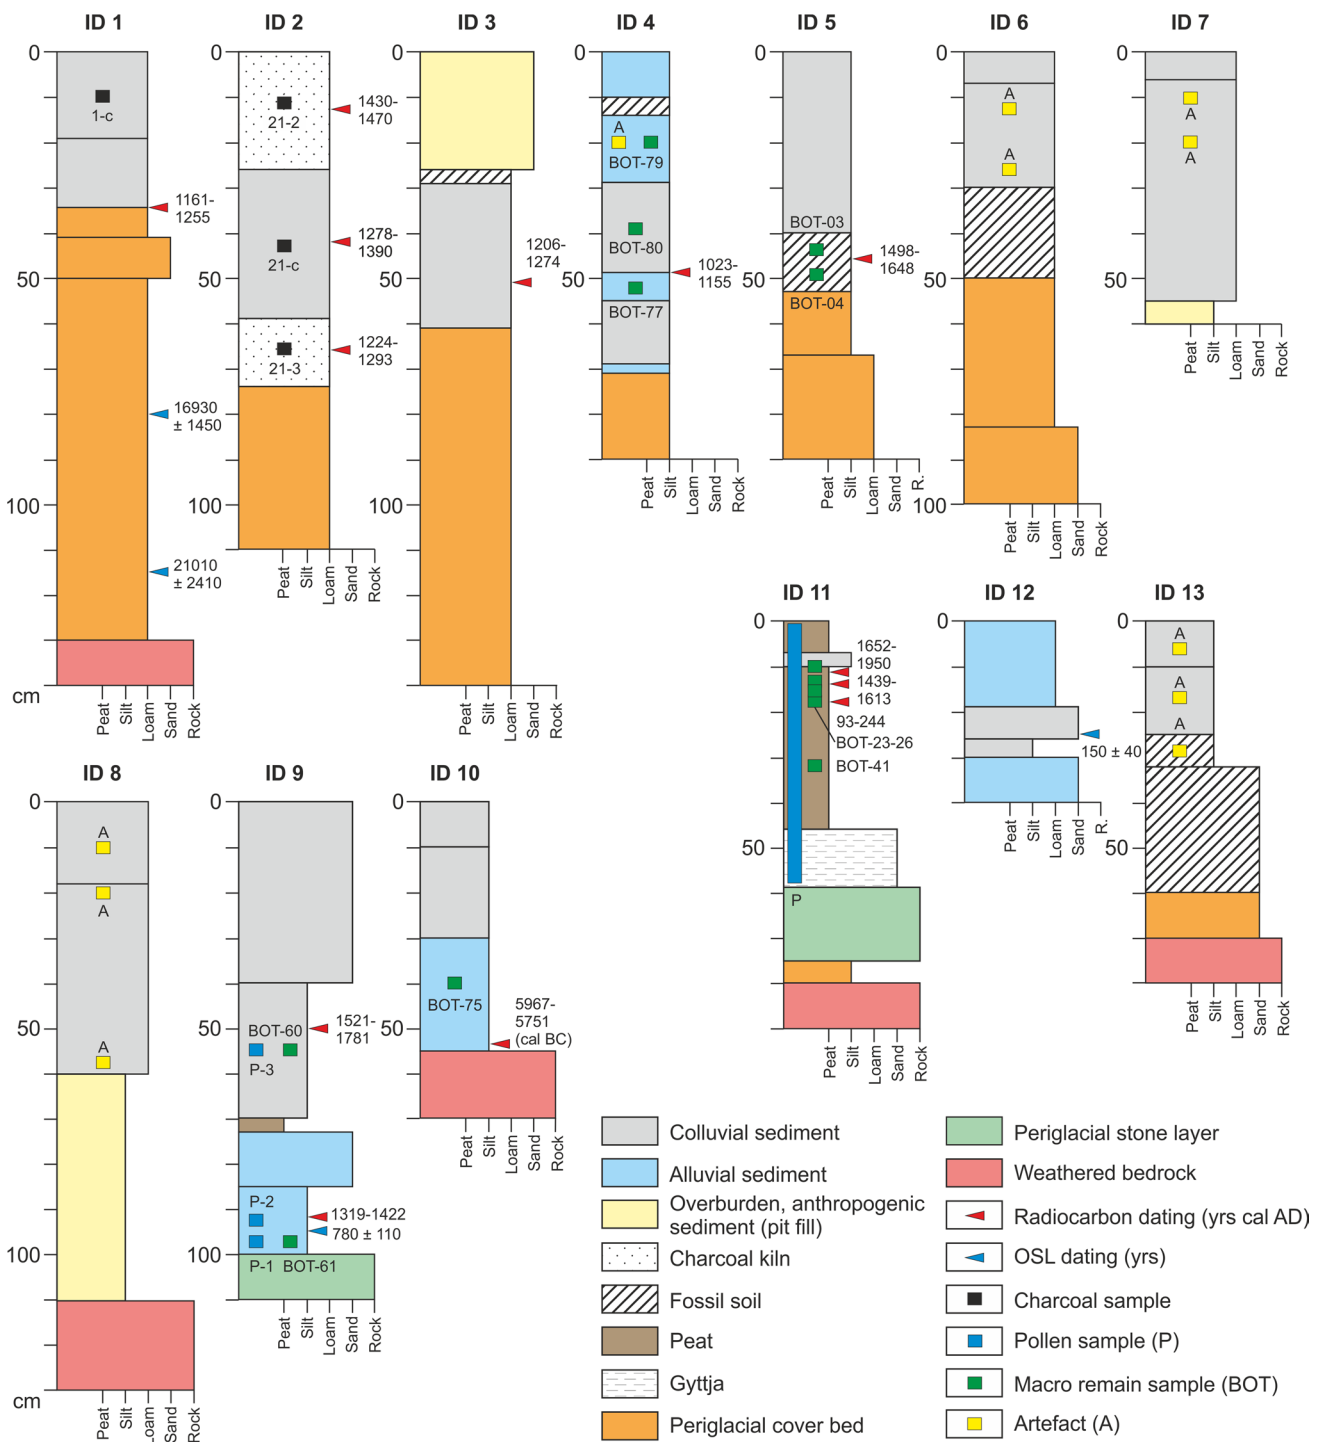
ID 1
0
1-c
1161-1255
50
16930 ± 1450
100
21010 ± 2410
cm
Peat Silt Loam Sand Rock

ID 2
0
21-2
1430-1470
1278-1390
21-c
50
1224-1293
21-3
100
Peat Silt Loam Sand Rock

ID 3
0
1206-1274
50
100
Peat Silt Loam Sand Rock

ID 4
0
A
BOT-79
BOT-80
1023-1155
50
BOT-77
Peat Silt Loam Sand Rock

ID 5
0
BOT-03
1498-1648
50
BOT-04
Peat Silt Loam Sand R.

ID 6
0
A
A
50
100
Peat Silt Loam Sand Rock

ID 7
0
A
A
50
Peat Silt Loam Sand Rock

ID 8
0
A
A
50
A
100
cm
Peat Silt Loam Sand Rock

ID 9
0
50
BOT-60
1521-1781
P-3
P-2
1319-1422
780 ± 110
100
P-1 BOT-61
Peat Silt Loam Sand Rock

ID 10
0
BOT-75
5967-5751 (cal BC)
50
Peat Silt Loam Sand Rock

ID 11
0
1652-1950
1439-1613
93-244
BOT-23-26
BOT-41
50
P
Peat Silt Loam Sand Rock

ID 12
0
150 ± 40
Peat Silt Loam Sand R.

ID 13
0
A
A
A
50
Peat Silt Loam Sand Rock

Colluvial sediment
Alluvial sediment
Overburden, anthropogenic sediment (pit fill)
Charcoal kiln
Fossil soil
Peat
Gyttja
Periglacial cover bed
Periglacial stone layer
Weathered bedrock
Radiocarbon dating (yrs cal AD)
OSL dating (yrs)
Charcoal sample
Pollen sample (P)
Macro remain sample (BOT)
Artefact (A)